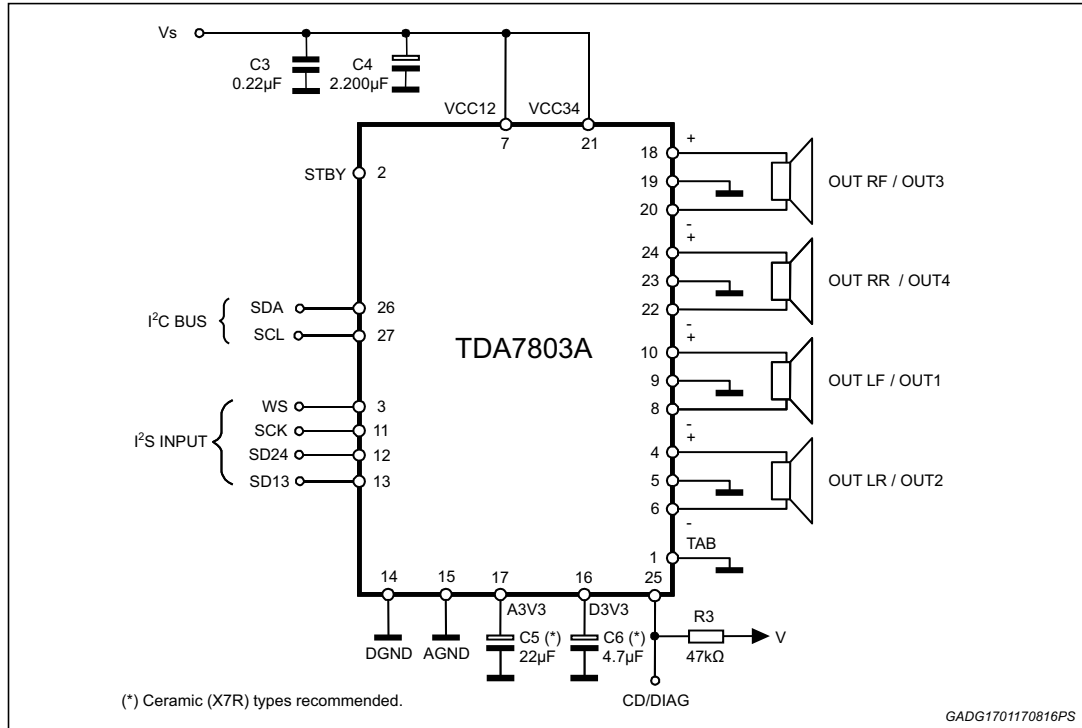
Vs

C3
0.22μF

C4
2.200μF

VCC12 VCC34

7 21

STBY 2

$I^2C$ BUS
SDA 26
SCL 27

TDA7803A

$I^2S$ INPUT
WS 3
SCK 11
SD24 12
SD13 13

18 +
19
20 -
OUT RF / OUT3

24 +
23
22 -
OUT RR / OUT4

10 +
9
8 -
OUT LF / OUT1

4 +
5
6 -
OUT LR / OUT2

1 TAB

14 15 17 16 25

A3V3 D3V3

DGND AGND

C5 (*)
22μF

C6 (*)
4.7μF

R3
47kΩ

V

CD/DIAG

(*) Ceramic (X7R) types recommended.

GADG1701170816PS